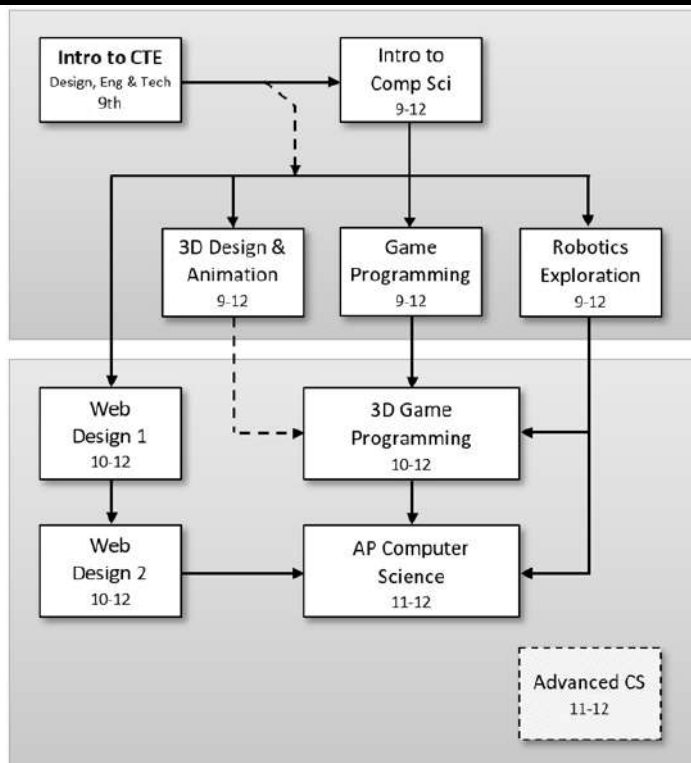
Intro to CTE
Design, Eng & Tech
9th

Intro to
Comp Sci
9-12

3D Design &
Animation
9-12

Game
Programming
9-12

Robotics
Exploration
9-12

Web
Design 1
10-12

3D Game
Programming
10-12

Web
Design 2
10-12

AP Computer
Science
11-12

Advanced CS
11-12